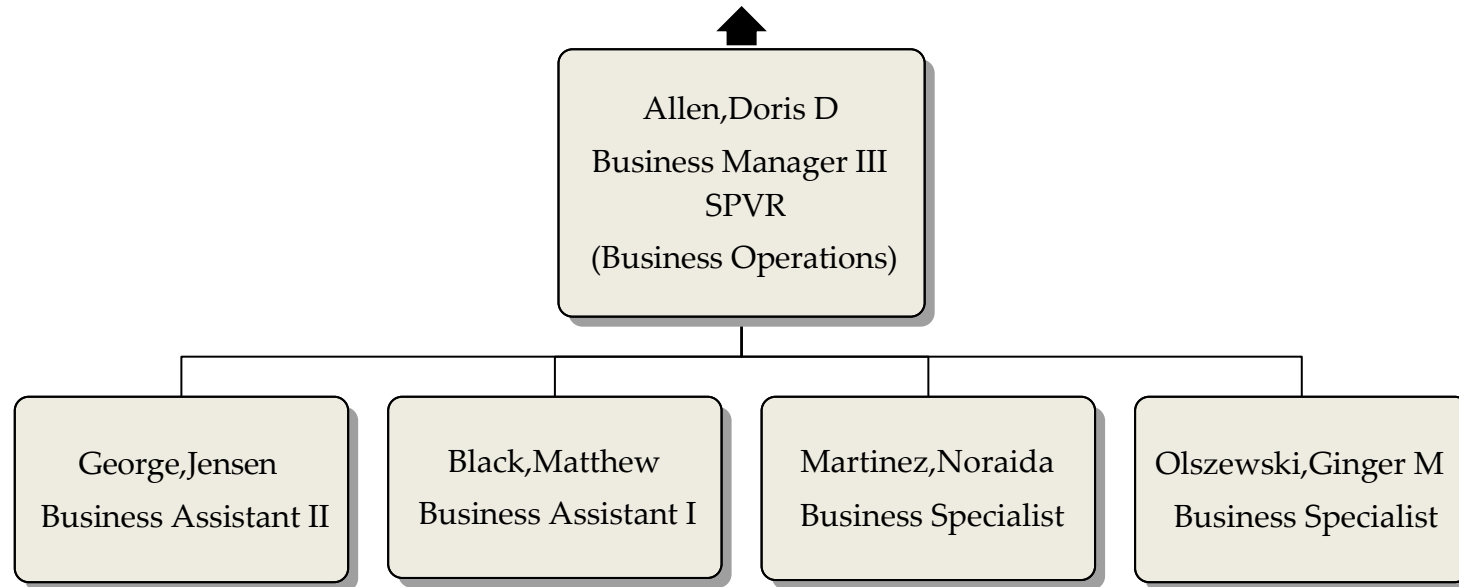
Allen,Doris D
Business Manager III
SPVR
(Business Operations)

George,Jensen
Business Assistant II

Black,Matthew
Business Assistant I

Martinez,Noraida
Business Specialist

Olszewski,Ginger M
Business Specialist